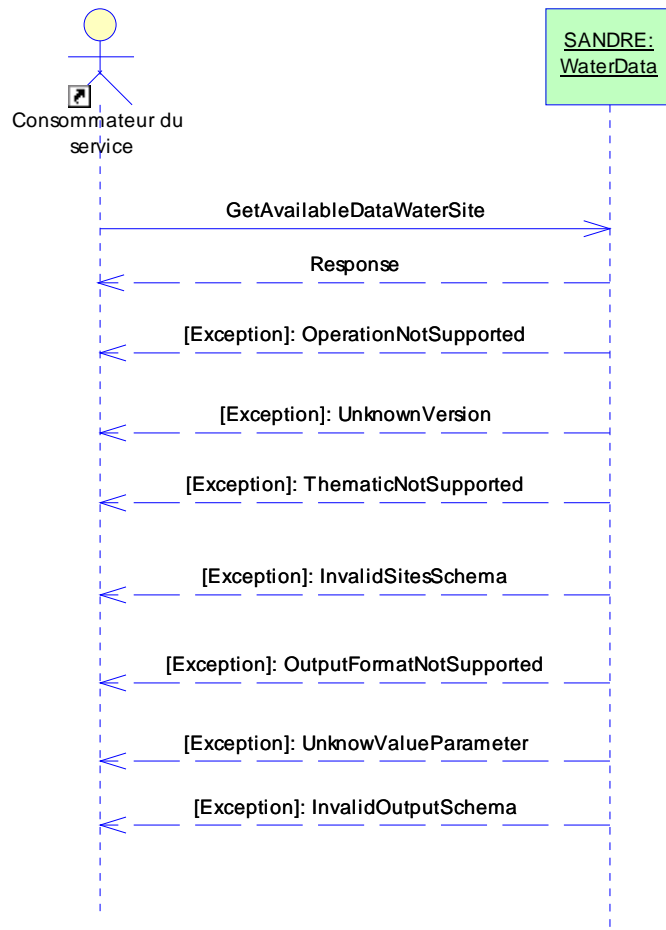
Consommateur du service

SANDRE: WaterData

GetAvailableDataWaterSite

Response

[Exception]: OperationNotSupported

[Exception]: UnknownVersion

[Exception]: ThematicNotSupported

[Exception]: InvalidSitesSchema

[Exception]: OutputFormatNotSupported

[Exception]: UnknowValueParameter

[Exception]: InvalidOutputSchema